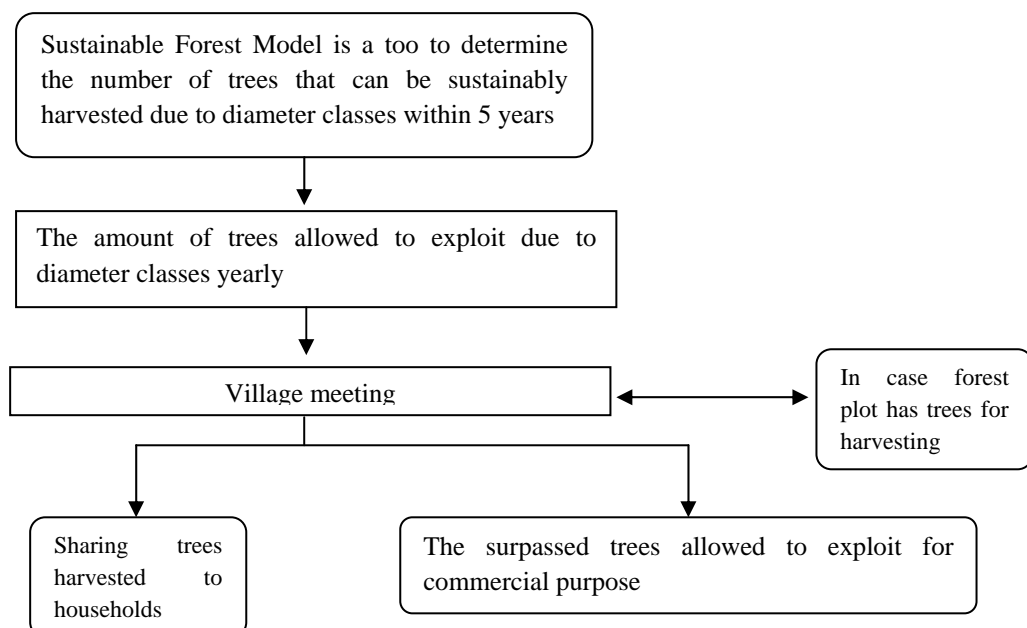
Sustainable Forest Model is a too to determine the number of trees that can be sustainably harvested due to diameter classes within 5 years

The amount of trees allowed to exploit due to diameter classes yearly

Village meeting

In case forest plot has trees for harvesting

Sharing trees harvested to households

The surpassed trees allowed to exploit for commercial purpose